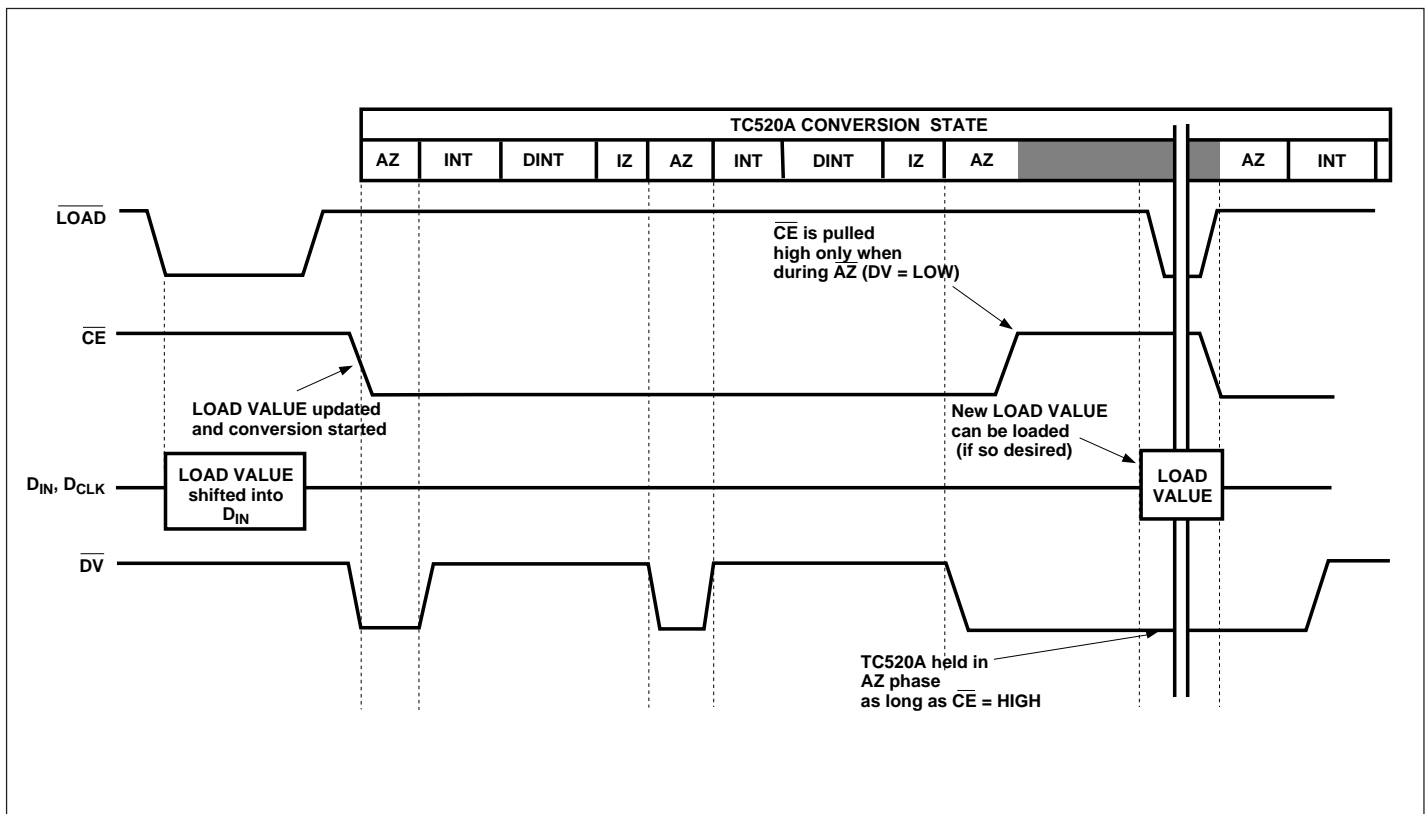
TC520A CONVERSION STATE

AZ INT DINT IZ AZ INT DINT IZ AZ AZ INT

$\overline{LOAD}$

$\overline{CE}$ is pulled high only when during $\overline{AZ}$ (DV = LOW)

$\overline{CE}$

LOAD VALUE updated and conversion started

New LOAD VALUE can be loaded (if so desired)

$D_{IN}$, $D_{CLK}$

LOAD VALUE shifted into $D_{IN}$

LOAD VALUE

$\overline{DV}$

TC520A held in AZ phase as long as $\overline{CE}$ = HIGH